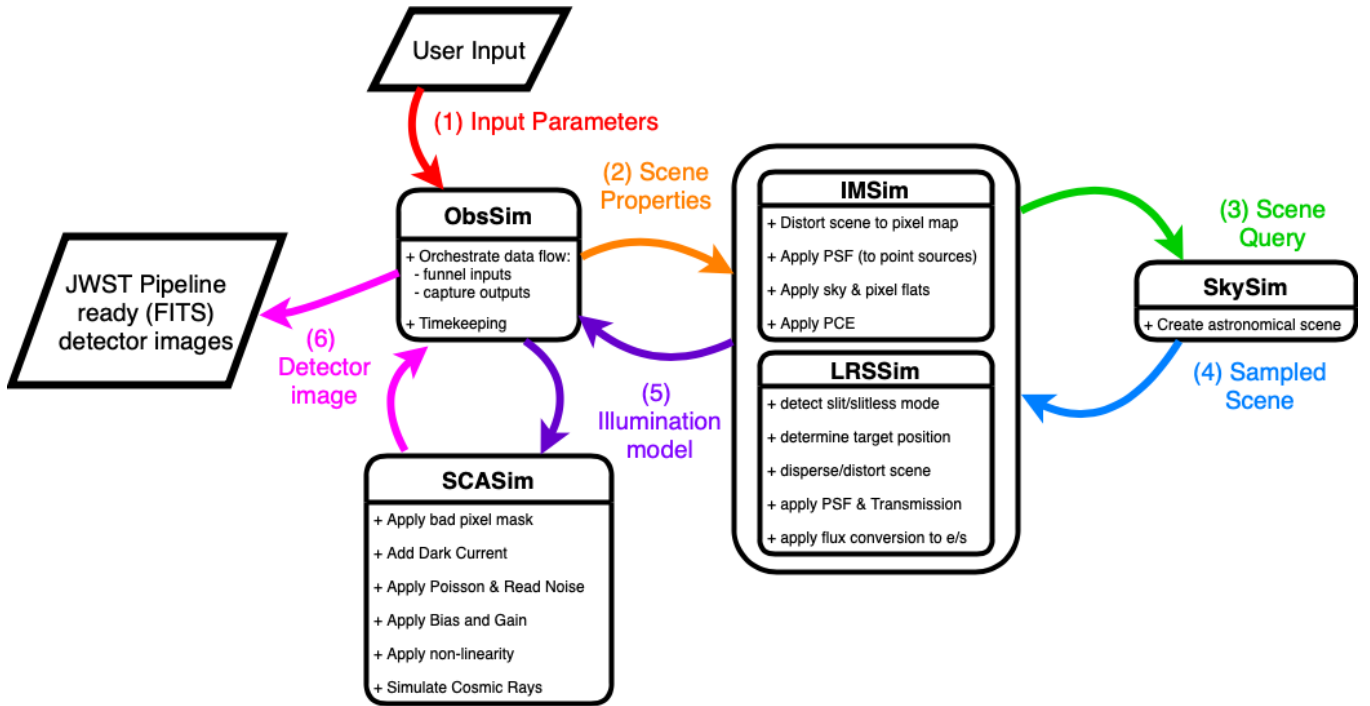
User Input

(1) Input Parameters

(2) Scene Properties

ObsSim

+ Orchestrate data flow:
- funnel inputs
- capture outputs

+ Timekeeping

JWST Pipeline ready (FITS) detector images

(6) Detector image

(5) Illumination model

SCASim

+ Apply bad pixel mask
+ Add Dark Current
+ Apply Poisson & Read Noise
+ Apply Bias and Gain
+ Apply non-linearity
+ Simulate Cosmic Rays

IMSim

+ Distort scene to pixel map
+ Apply PSF (to point sources)
+ Apply sky & pixel flats
+ Apply PCE

LRSSim

+ detect slit/slitless mode
+ determine target position
+ disperse/distort scene
+ apply PSF & Transmission
+ apply flux conversion to e/s

(3) Scene Query

SkySim

+ Create astronomical scene

(4) Sampled Scene